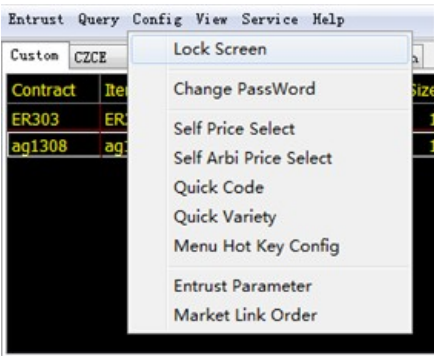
Entrust Query Config View Service Help

Custom CZCE

| Contract | Ite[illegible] | Size |
|---|---|---|
| ER303 | ER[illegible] | 1 |
| ag1308 | ag1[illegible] | 1 |

Lock Screen

Change PassWord

Self Price Select
Self Arbi Price Select
Quick Code
Quick Variety
Menu Hot Key Config

Entrust Parameter
Market Link Order